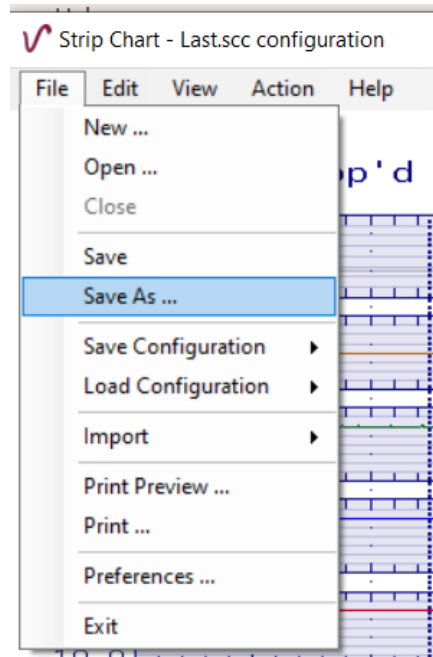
Strip Chart - Last.scc configuration

File Edit View Action Help

New ...
Open ...
Close

Save
Save As ...

Save Configuration
Load Configuration

Import

Print Preview ...
Print ...

Preferences ...

Exit

p'd